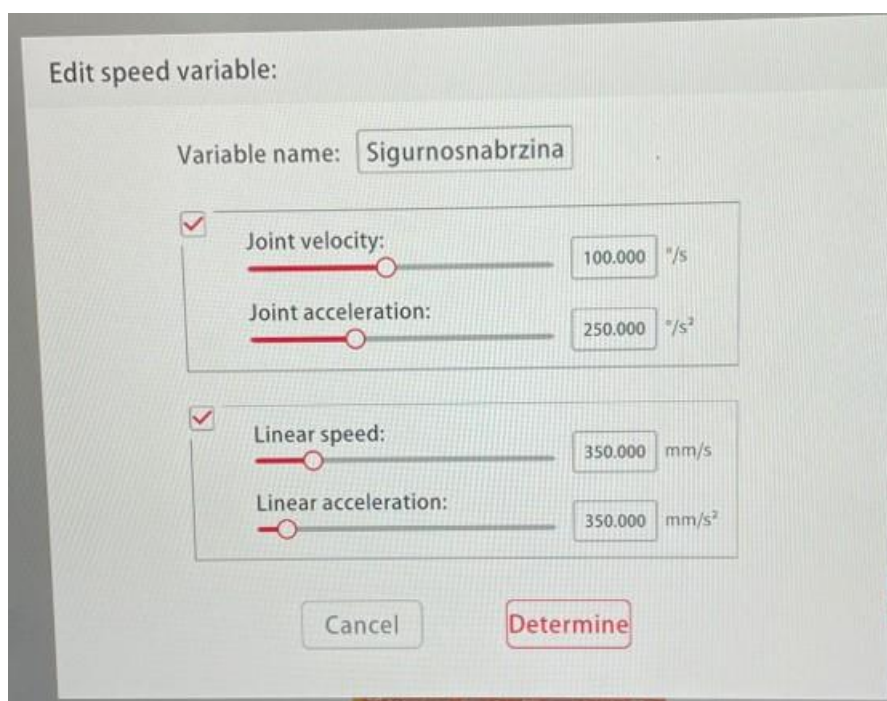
Edit speed variable:

Variable name: Sigurnosnabrzina

Joint velocity:
100.000 °/s

Joint acceleration:
250.000 $°/s^2$

Linear speed:
350.000 mm/s

Linear acceleration:
350.000 $mm/s^2$

Cancel
Determine